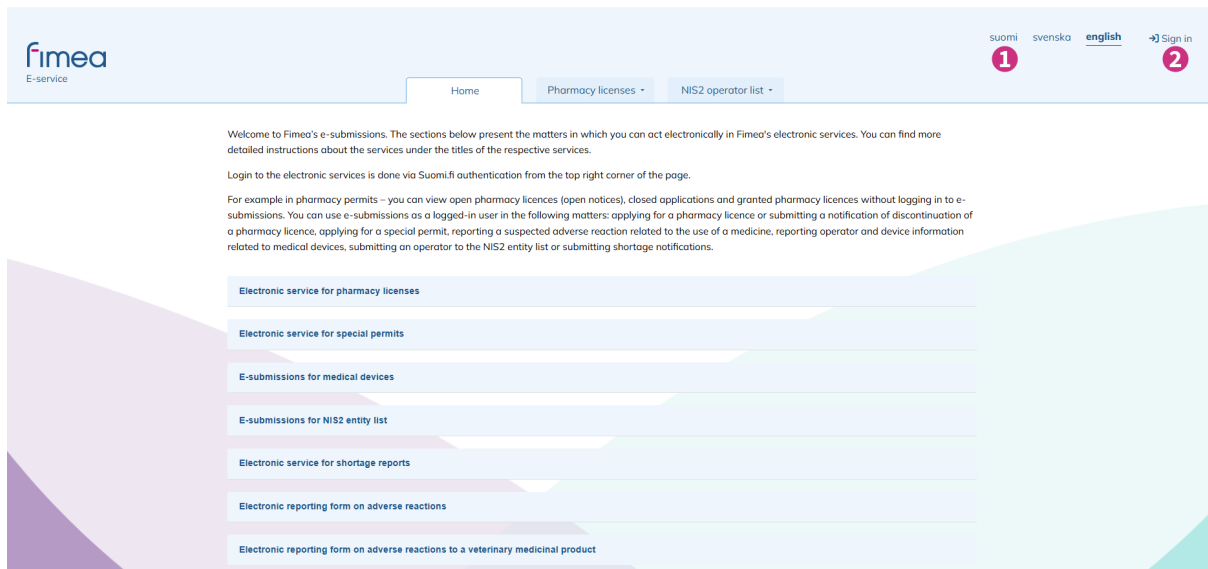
fimea
E-service

suomi svenska english
1
Sign in
2

Home
Pharmacy licenses
NIS2 operator list

Welcome to Fimea's e-submissions. The sections below present the matters in which you can act electronically in Fimea's electronic services. You can find more detailed instructions about the services under the titles of the respective services.

Login to the electronic services is done via Suomi.fi authentication from the top right corner of the page.

For example in pharmacy permits – you can view open pharmacy licences (open notices), closed applications and granted pharmacy licences without logging in to e-submissions. You can use e-submissions as a logged-in user in the following matters: applying for a pharmacy licence or submitting a notification of discontinuation of a pharmacy licence, applying for a special permit, reporting a suspected adverse reaction related to the use of a medicine, reporting operator and device information related to medical devices, submitting an operator to the NIS2 entity list or submitting shortage notifications.

Electronic service for pharmacy licenses

Electronic service for special permits

E-submissions for medical devices

E-submissions for NIS2 entity list

Electronic service for shortage reports

Electronic reporting form on adverse reactions

Electronic reporting form on adverse reactions to a veterinary medicinal product